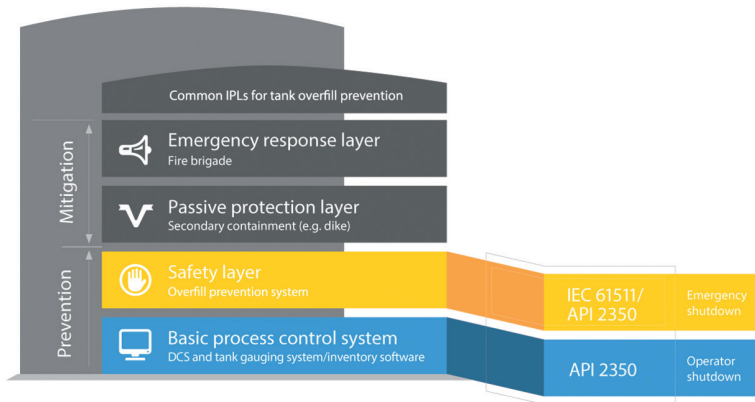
Common IPLs for tank overfill prevention

Mitigation

Emergency response layer
Fire brigade

Passive protection layer
Secondary containment (e.g. dike)

Prevention

Safety layer
Overfill prevention system

IEC 61511/
API 2350

Emergency shutdown

Basic process control system
DCS and tank gauging system/inventory software

API 2350

Operator shutdown